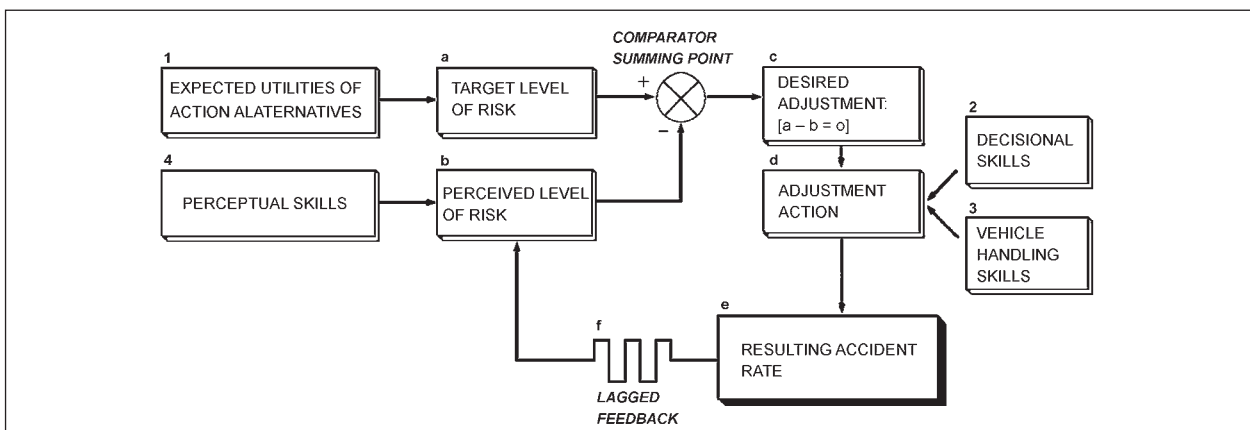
1
EXPECTED UTILITIES OF ACTION ALATERNATIVES

a
TARGET LEVEL OF RISK

COMPARATOR SUMMING POINT

+

−

c
DESIRED ADJUSTMENT: [a − b = o]

2
DECISIONAL SKILLS

4
PERCEPTUAL SKILLS

b
PERCEIVED LEVEL OF RISK

d
ADJUSTMENT ACTION

3
VEHICLE HANDLING SKILLS

e
RESULTING ACCIDENT RATE

f
LAGGED FEEDBACK